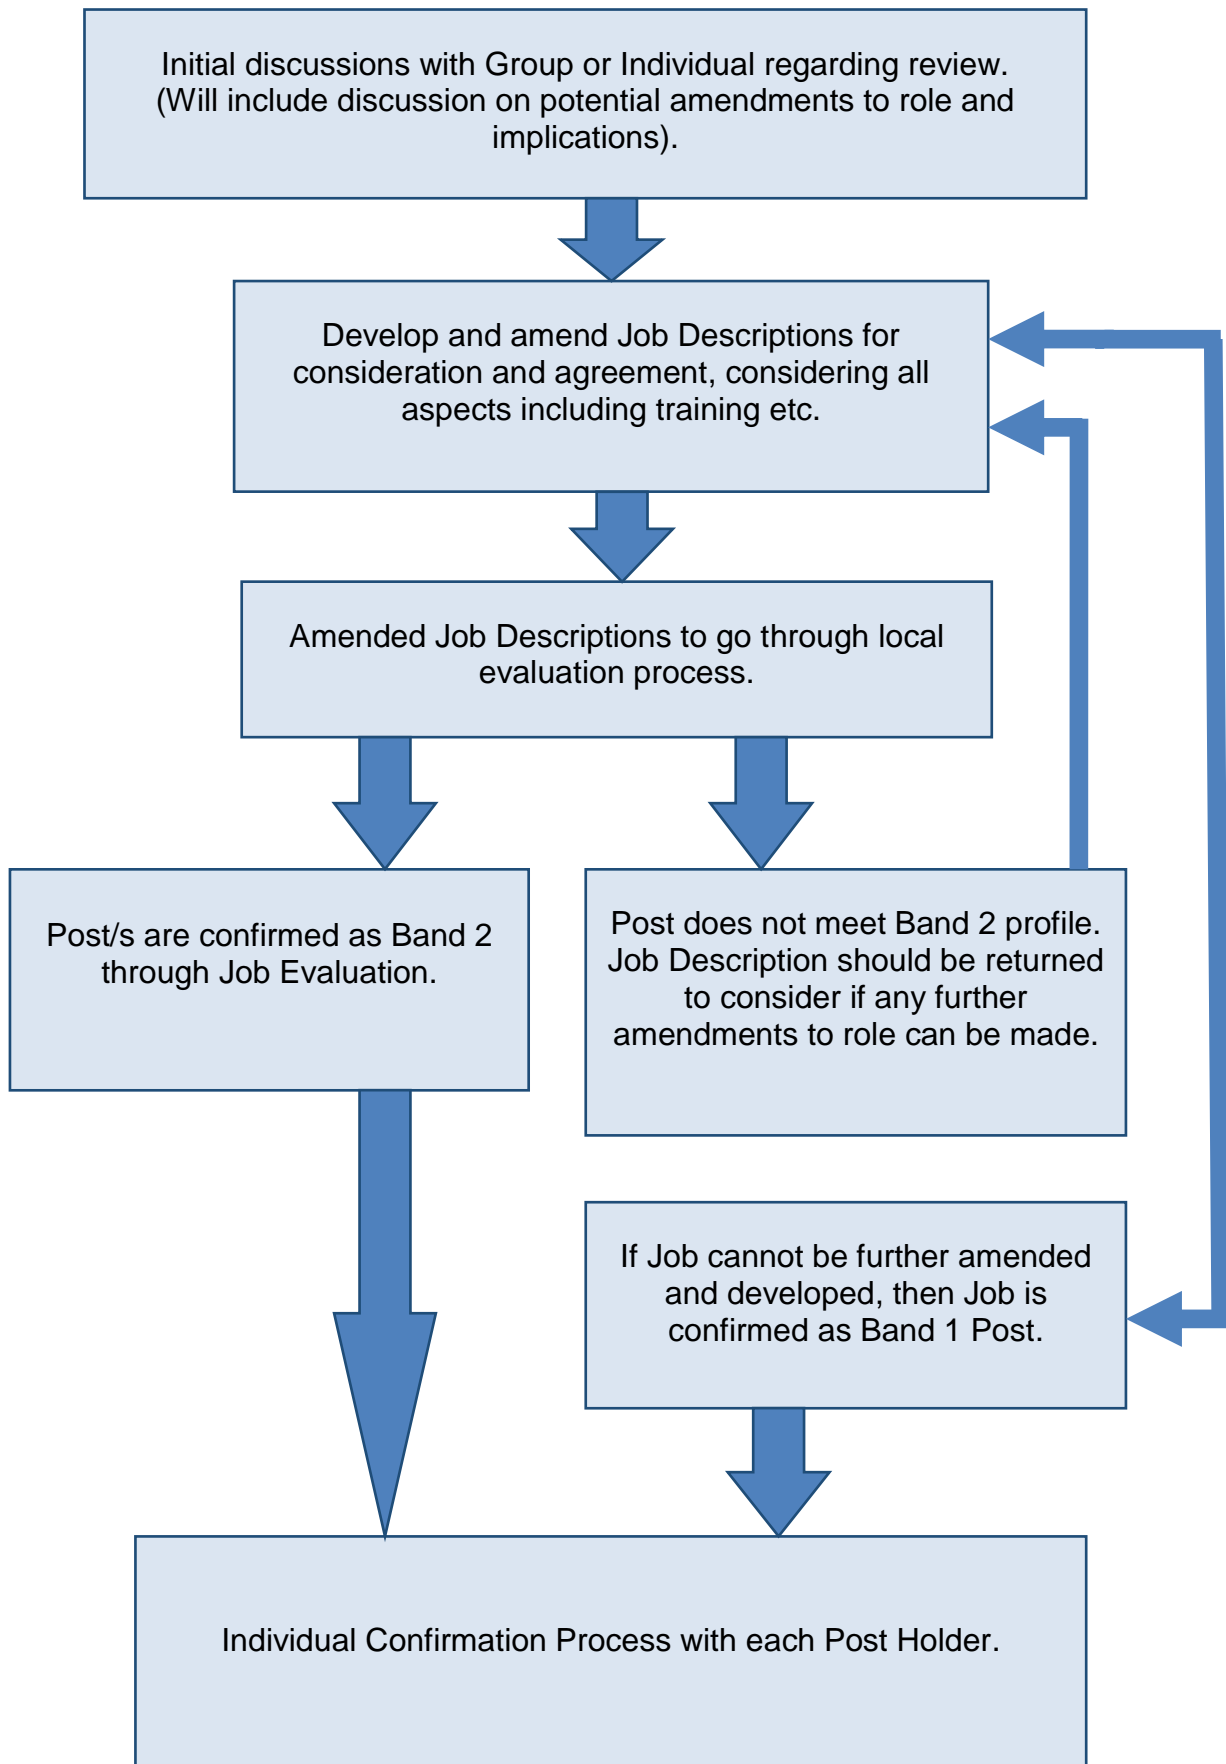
Initial discussions with Group or Individual regarding review. (Will include discussion on potential amendments to role and implications).

Develop and amend Job Descriptions for consideration and agreement, considering all aspects including training etc.

Amended Job Descriptions to go through local evaluation process.

Post/s are confirmed as Band 2 through Job Evaluation.

Post does not meet Band 2 profile. Job Description should be returned to consider if any further amendments to role can be made.

If Job cannot be further amended and developed, then Job is confirmed as Band 1 Post.

Individual Confirmation Process with each Post Holder.